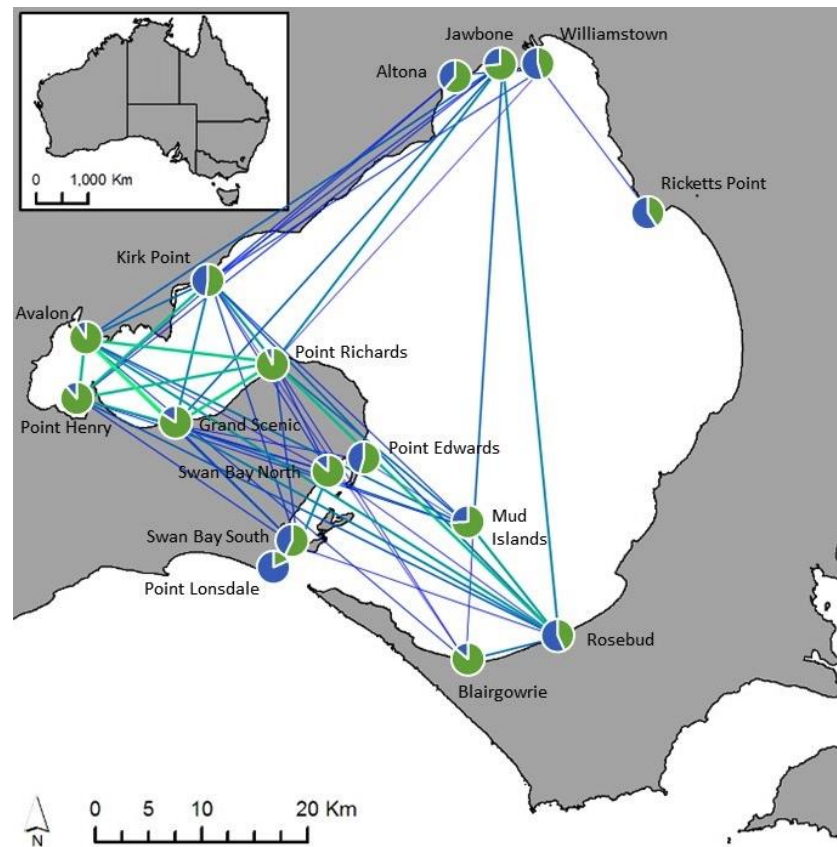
0 1,000 Km

Jawbone
Williamstown
Altona
Ricketts Point
Kirk Point
Avalon
Point Richards
Point Henry
Grand Scenic
Point Edwards
Swan Bay North
Mud Islands
Swan Bay South
Point Lonsdale
Rosebud
Blairgowrie

N
0 5 10 20 Km